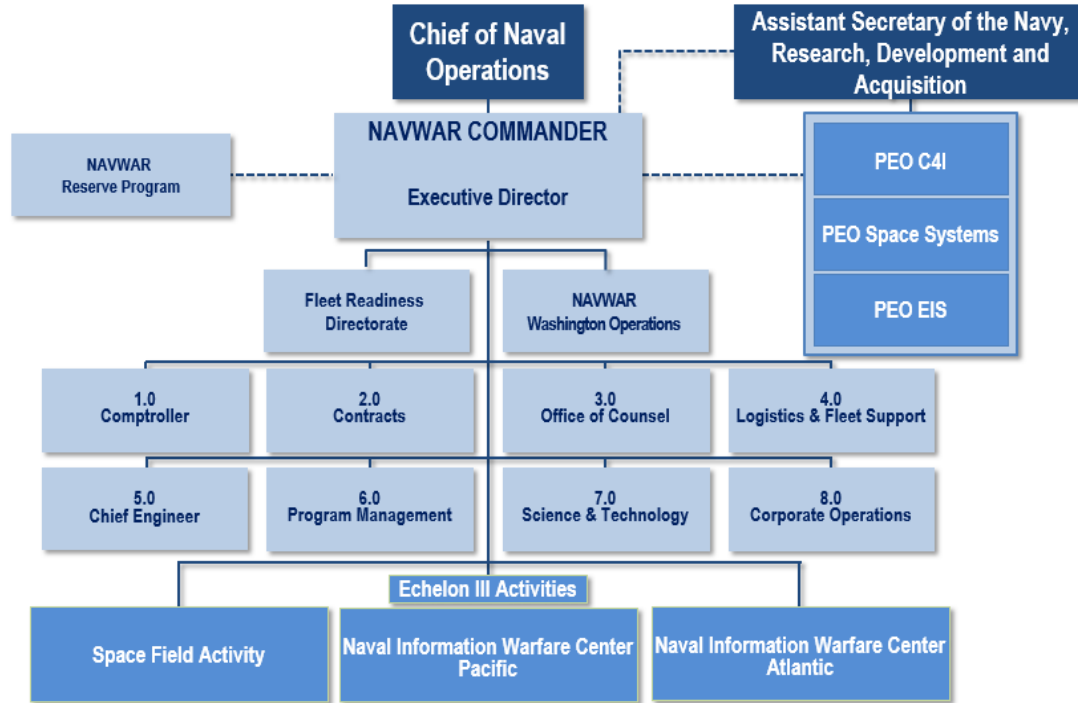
Chief of Naval Operations

Assistant Secretary of the Navy, Research, Development and Acquisition

NAVWAR COMMANDER

Executive Director

NAVWAR Reserve Program

PEO C4I

PEO Space Systems

PEO EIS

Fleet Readiness Directorate

NAVWAR Washington Operations

1.0 Comptroller

2.0 Contracts

3.0 Office of Counsel

4.0 Logistics & Fleet Support

5.0 Chief Engineer

6.0 Program Management

7.0 Science & Technology

8.0 Corporate Operations

Echelon III Activities

Space Field Activity

Naval Information Warfare Center Pacific

Naval Information Warfare Center Atlantic